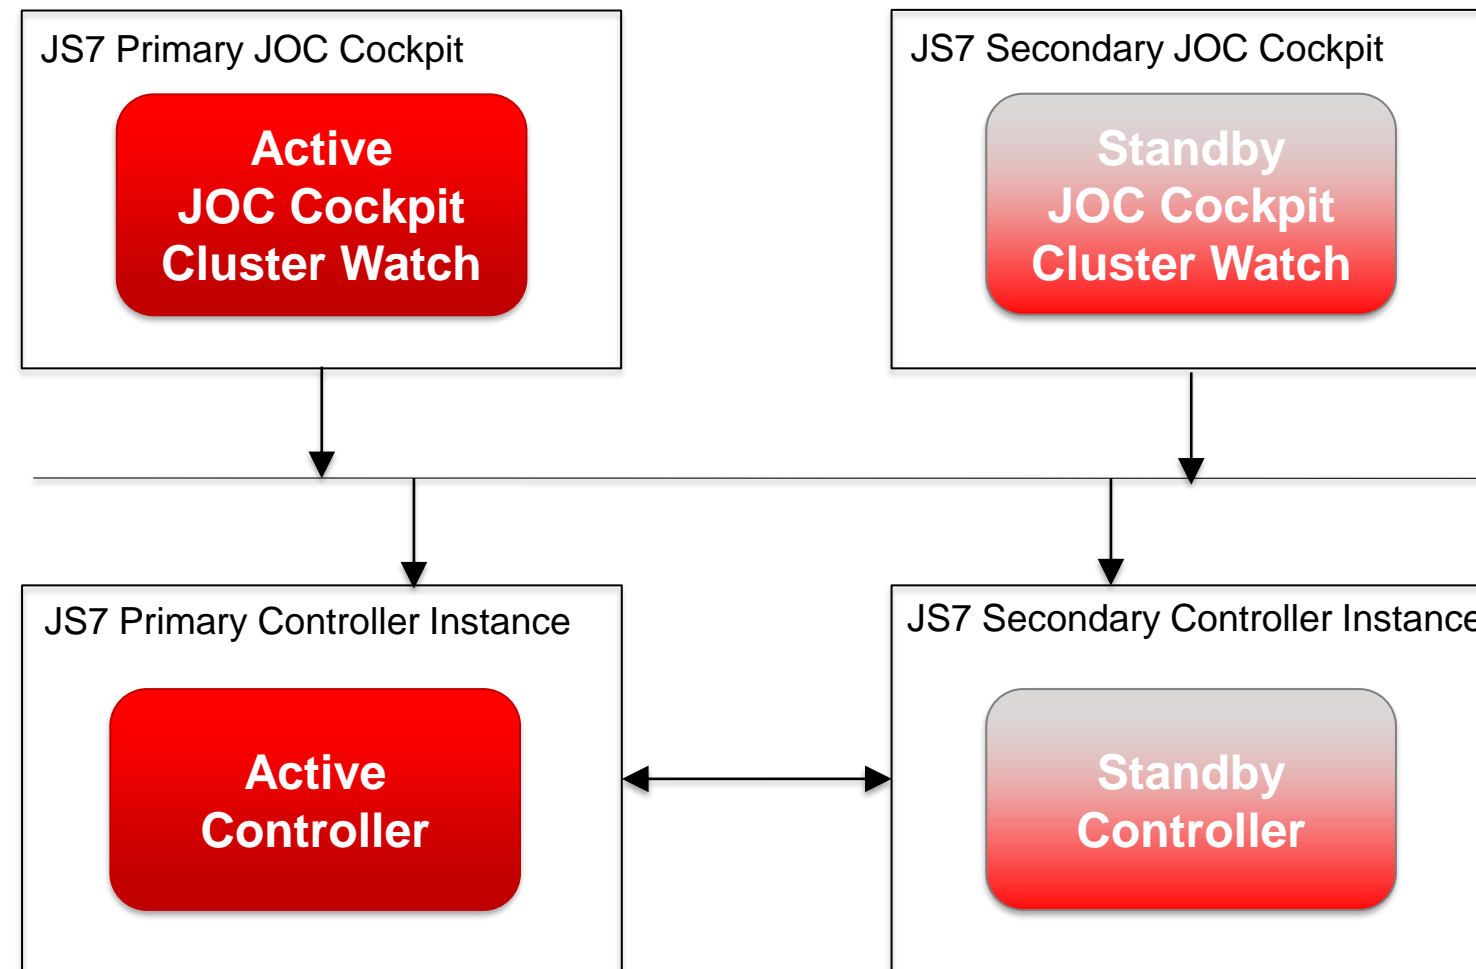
JS7 Primary JOC Cockpit

Active
JOC Cockpit
Cluster Watch

JS7 Secondary JOC Cockpit

Standby
JOC Cockpit
Cluster Watch

JS7 Primary Controller Instance

Active
Controller

JS7 Secondary Controller Instance

Standby
Controller